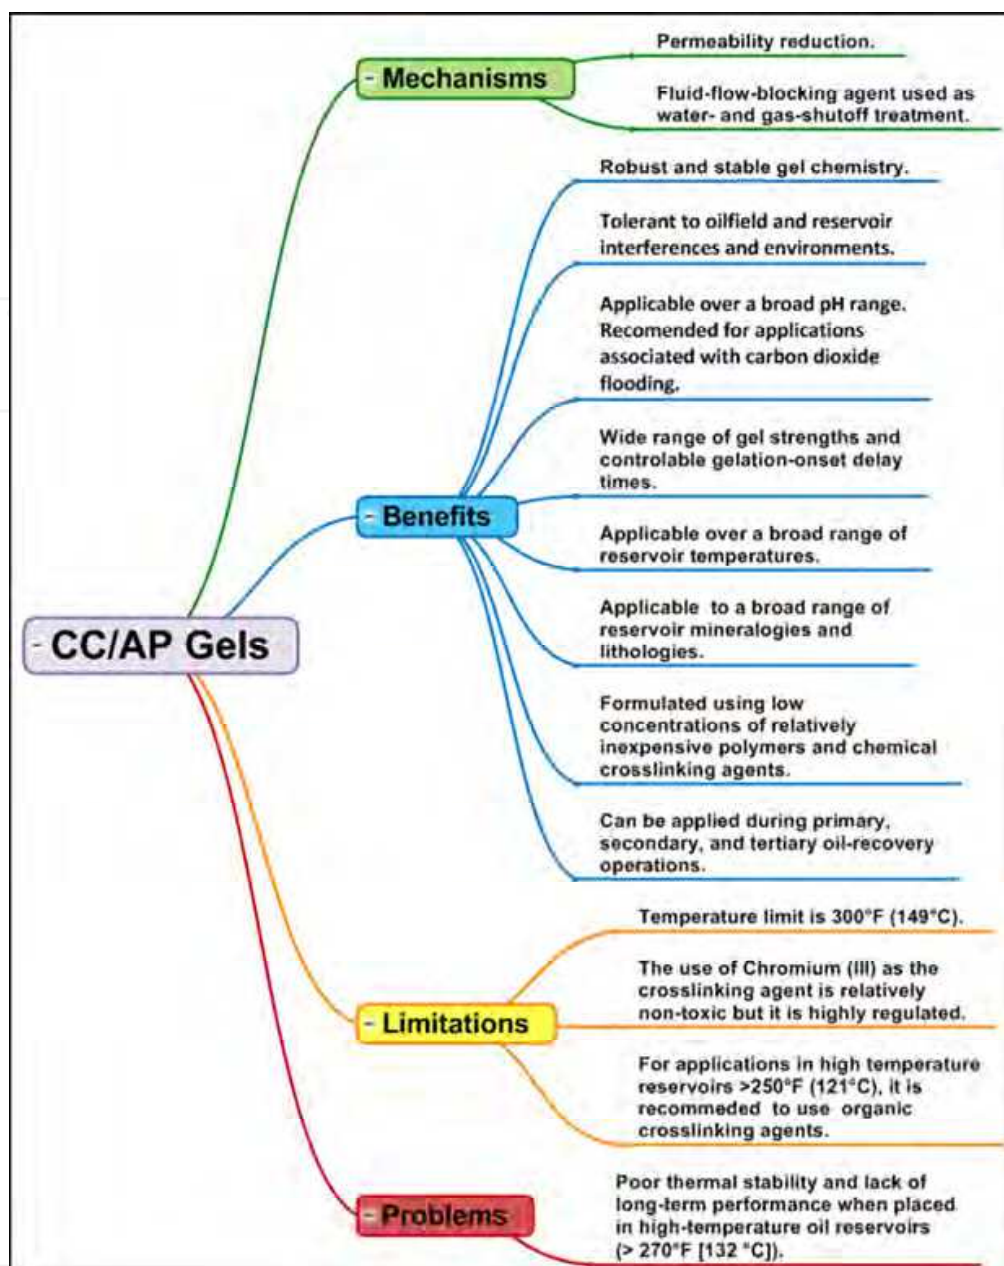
- CC/AP Gels

- Mechanisms

Permeability reduction.

Fluid-flow-blocking agent used as water- and gas-shutoff treatment.

- Benefits

Robust and stable gel chemistry.

Tolerant to oilfield and reservoir interferences and environments.

Applicable over a broad pH range. Recomended for applications associated with carbon dioxide flooding.

Wide range of gel strengths and controlable gelation-onset delay times.

Applicable over a broad range of reservoir temperatures.

Applicable to a broad range of reservoir mineralogies and lithologies.

Formulated using low concentrations of relatively inexpensive polymers and chemical crosslinking agents.

Can be applied during primary, secondary, and tertiary oil-recovery operations.

- Limitations

Temperature limit is 300°F (149°C).

The use of Chromium (III) as the crosslinking agent is relatively non-toxic but it is highly regulated.

For applications in high temperature reservoirs >250°F (121°C), it is recommeded to use organic crosslinking agents.

- Problems

Poor thermal stability and lack of long-term performance when placed in high-temperature oil reservoirs (> 270°F [132 °C]).